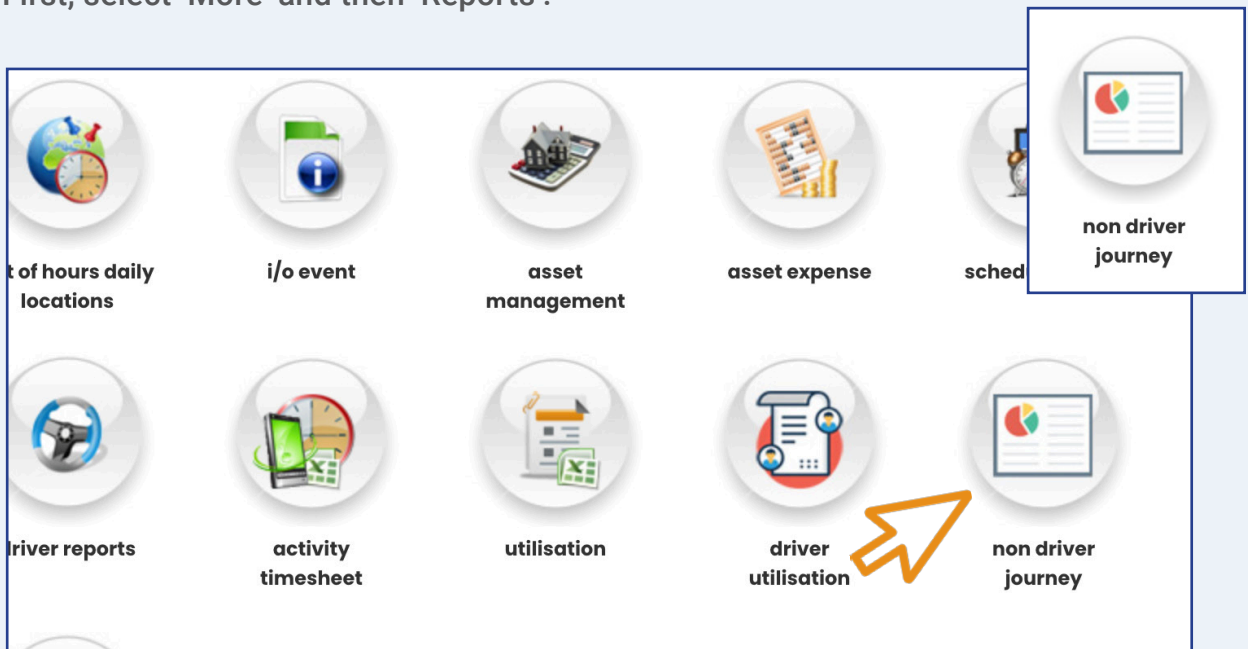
First, select "More" and then "Reports".

t of hours daily locations

i/o event

asset management

asset expense

sched

non driver journey

lriver reports

activity timesheet

utilisation

driver utilisation

non driver journey